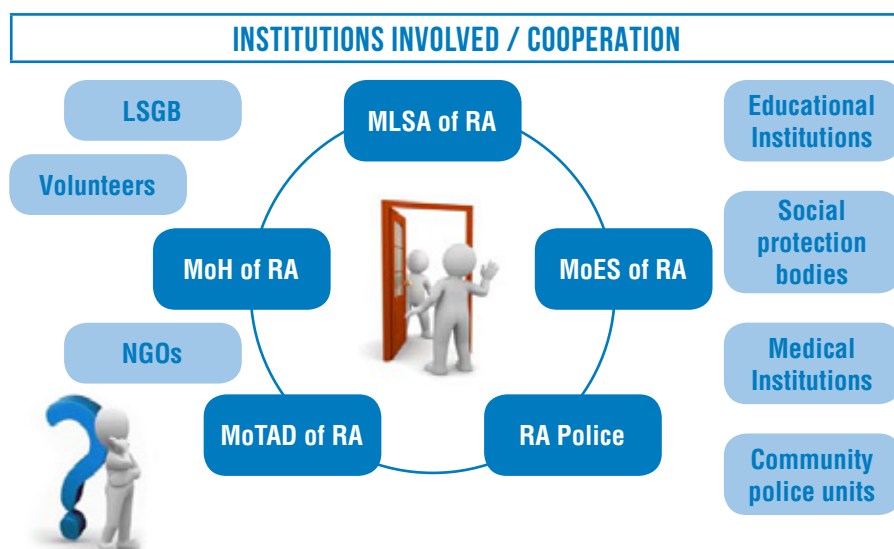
INSTITUTIONS INVOLVED / COOPERATION

LSGB

Volunteers

MLSA of RA

Educational Institutions

MoH of RA

MoES of RA

Social protection bodies

NGOs

Medical Institutions

MoTAD of RA

RA Police

Community police units